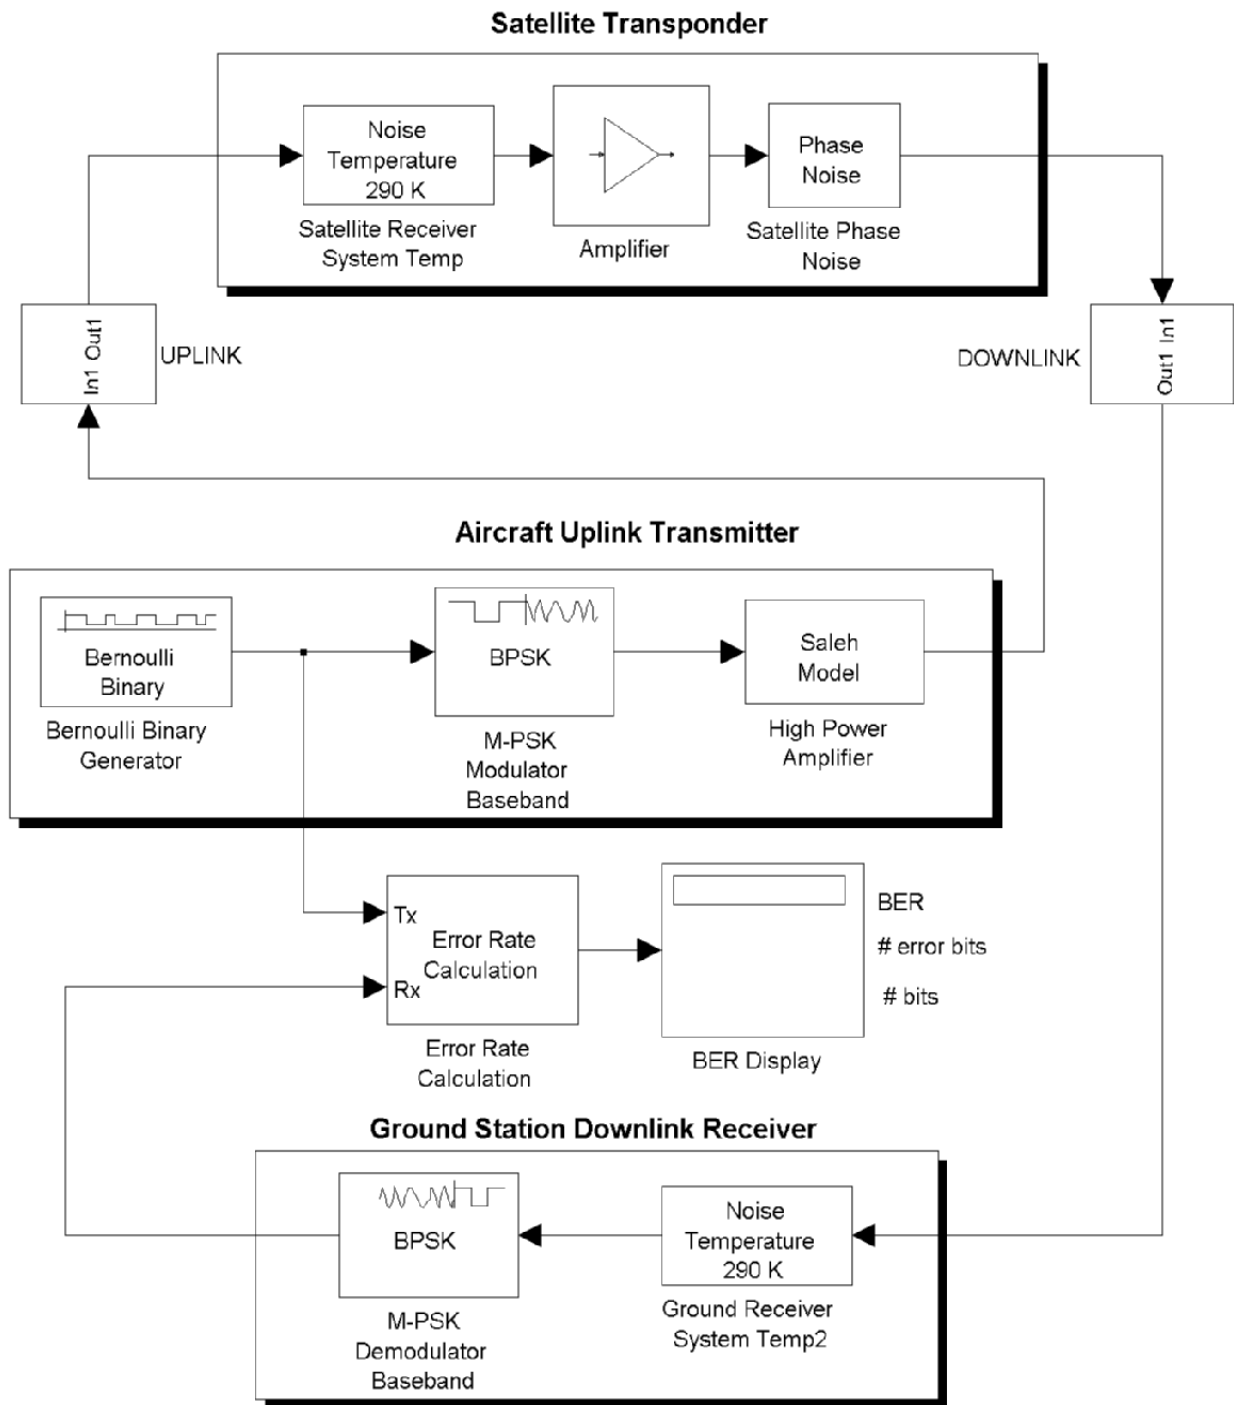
Satellite Transponder

Noise Temperature 290 K

Satellite Receiver System Temp

Amplifier

Phase Noise

Satellite Phase Noise

In1 Out1

UPLINK

DOWNLINK

Out1 In1

Aircraft Uplink Transmitter

Bernoulli Binary

Bernoulli Binary Generator

BPSK

M-PSK Modulator Baseband

Saleh Model

High Power Amplifier

Tx

Error Rate Calculation

Rx

Error Rate Calculation

BER Display

BER

# error bits

# bits

Ground Station Downlink Receiver

BPSK

M-PSK Demodulator Baseband

Noise Temperature 290 K

Ground Receiver System Temp2